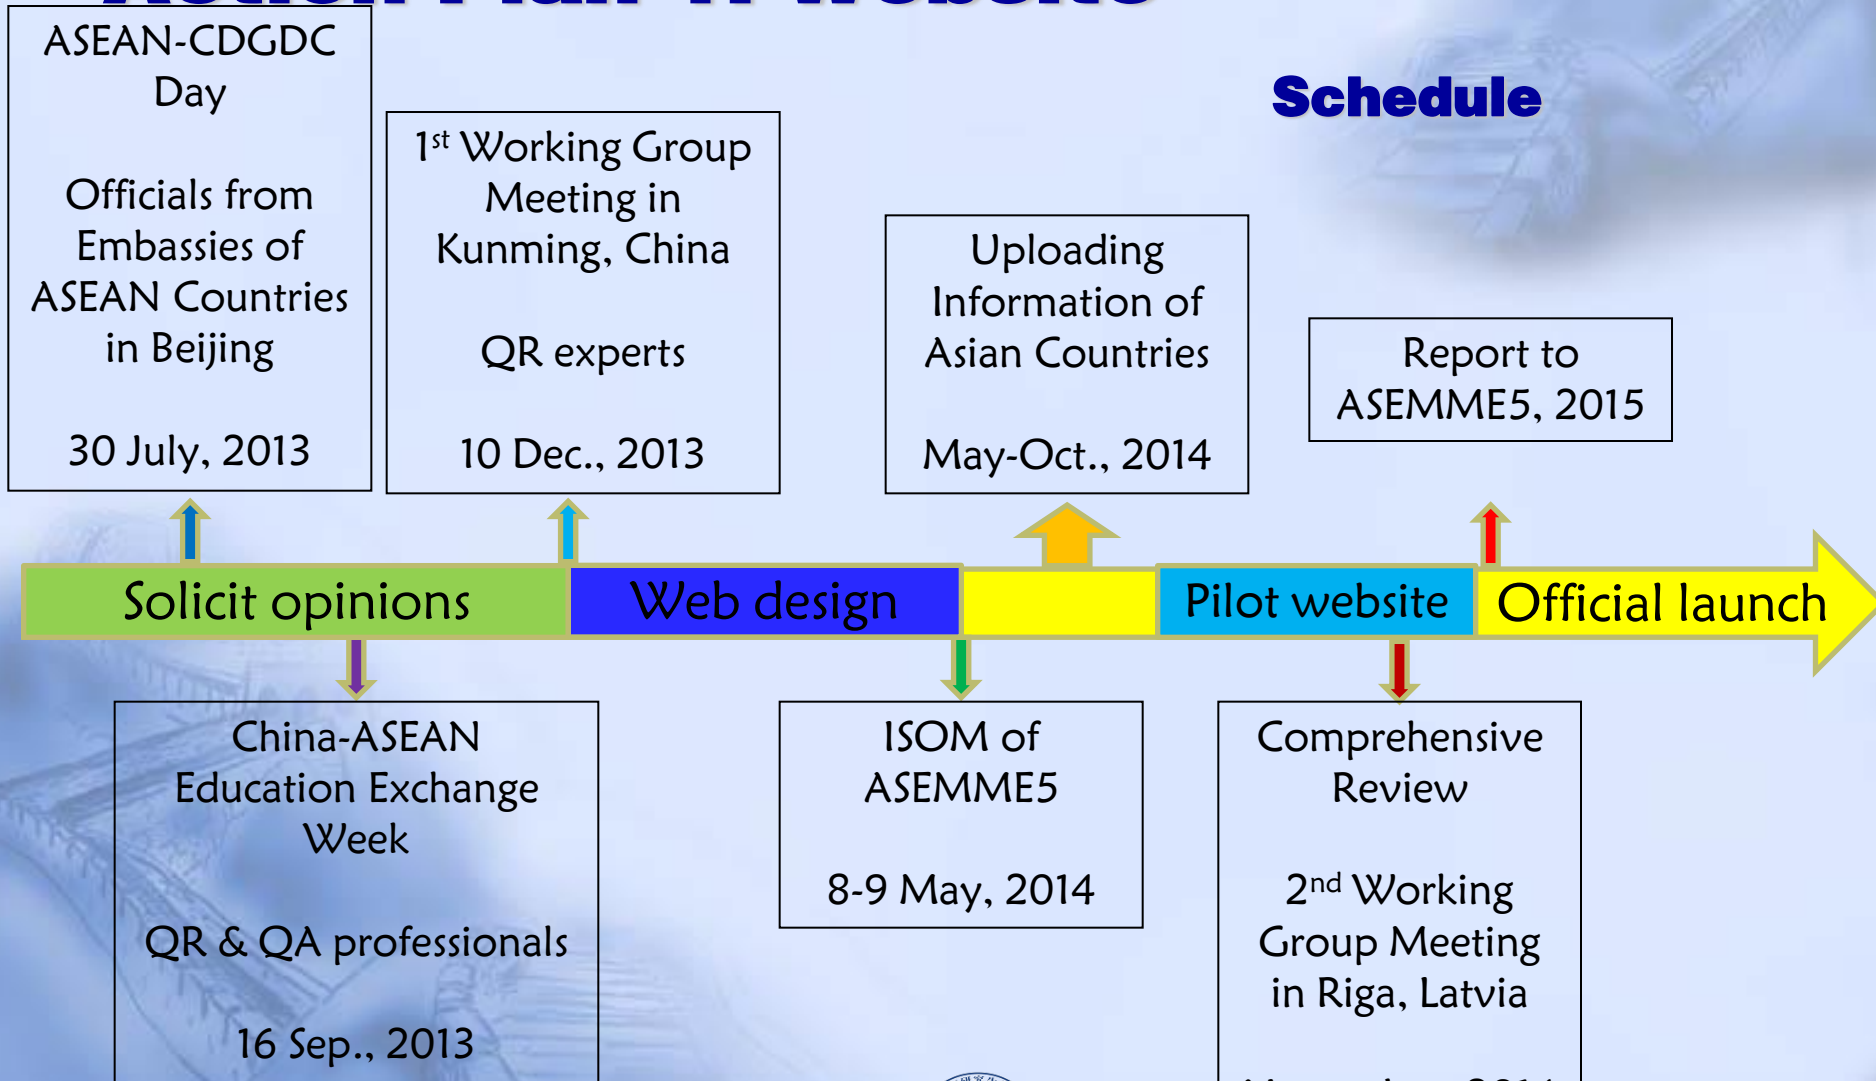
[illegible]

Schedule

ASEAN-CDGDC Day

Officials from Embassies of ASEAN Countries in Beijing

30 July, 2013

$1^{st}$ Working Group Meeting in Kunming, China

QR experts

10 Dec., 2013

Uploading Information of Asian Countries

May-Oct., 2014

Report to ASEMME5, 2015

Solicit opinions

Web design

Pilot website

Official launch

China-ASEAN Education Exchange Week

QR & QA professionals

16 Sep., 2013

ISOM of ASEMME5

8-9 May, 2014

Comprehensive Review

$2^{nd}$ Working Group Meeting in Riga, Latvia

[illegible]